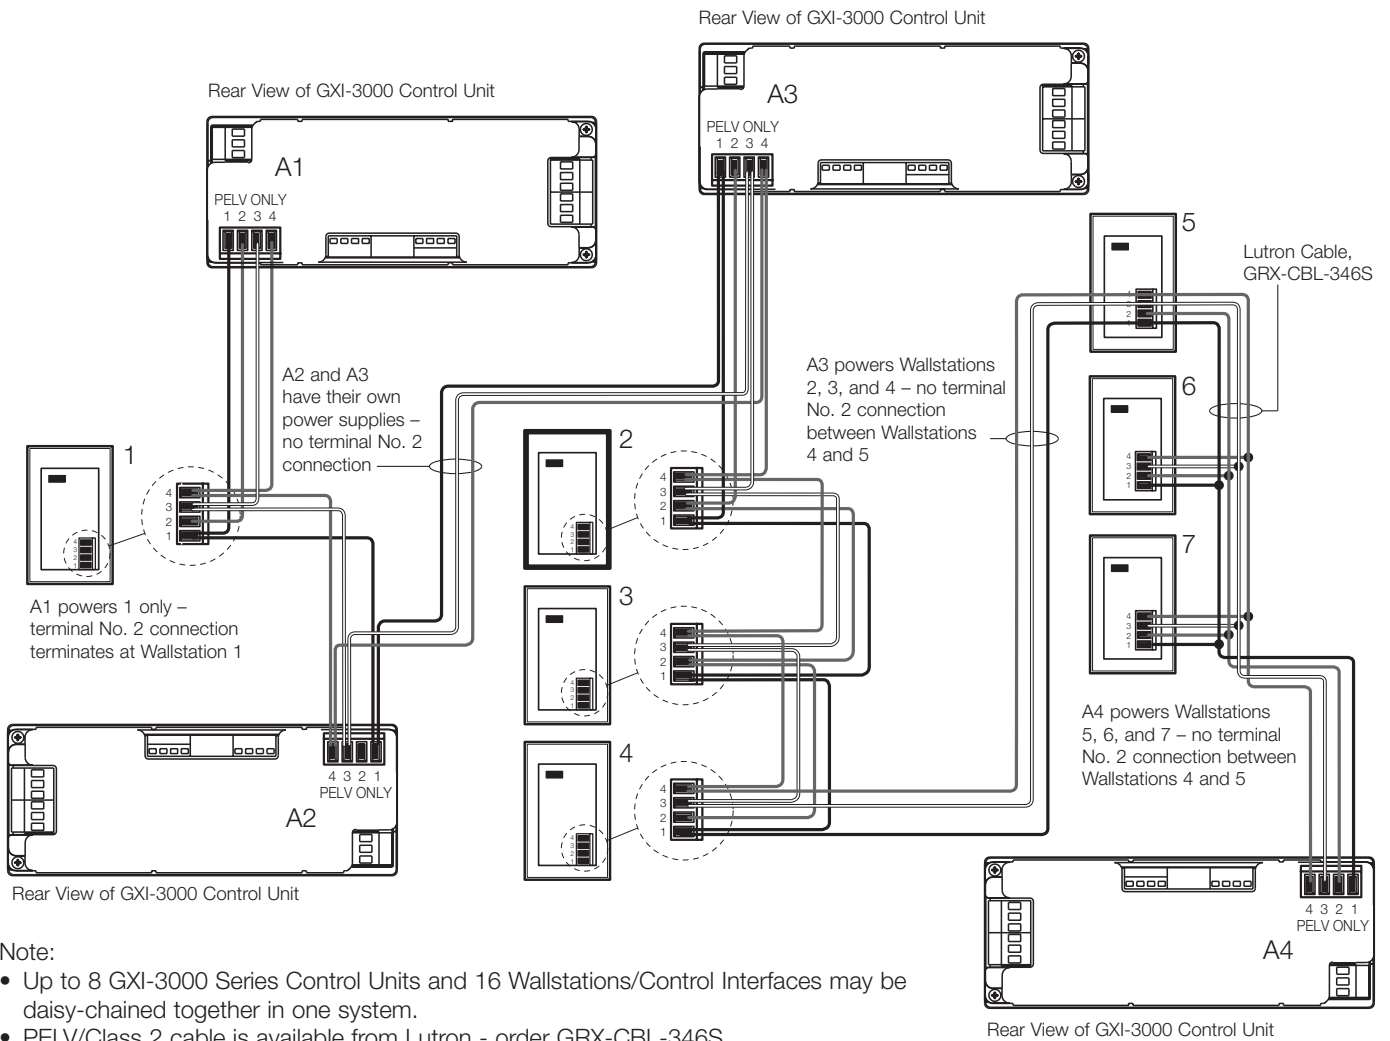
Rear View of GXI-3000 Control Unit

A3

PELV ONLY
1 2 3 4

Rear View of GXI-3000 Control Unit

A1

PELV ONLY
1 2 3 4

5

Lutron Cable, GRX-CBL-346S

A2 and A3 have their own power supplies – no terminal No. 2 connection

A3 powers Wallstations 2, 3, and 4 – no terminal No. 2 connection between Wallstations 4 and 5

6

1

4
3
2
1

2

4
3
2
1

4
3
2
1

7

3

4
3
2
1

A1 powers 1 only – terminal No. 2 connection terminates at Wallstation 1

A4 powers Wallstations 5, 6, and 7 – no terminal No. 2 connection between Wallstations 4 and 5

4

4
3
2
1

4 3 2 1
PELV ONLY

A2

Rear View of GXI-3000 Control Unit

4 3 2 1
PELV ONLY

A4

Rear View of GXI-3000 Control Unit

Note:
• Up to 8 GXI-3000 Series Control Units and 16 Wallstations/Control Interfaces may be daisy-chained together in one system.
• PELV/Class 2 cable is available from Lutron - order GRX-CBL-346S